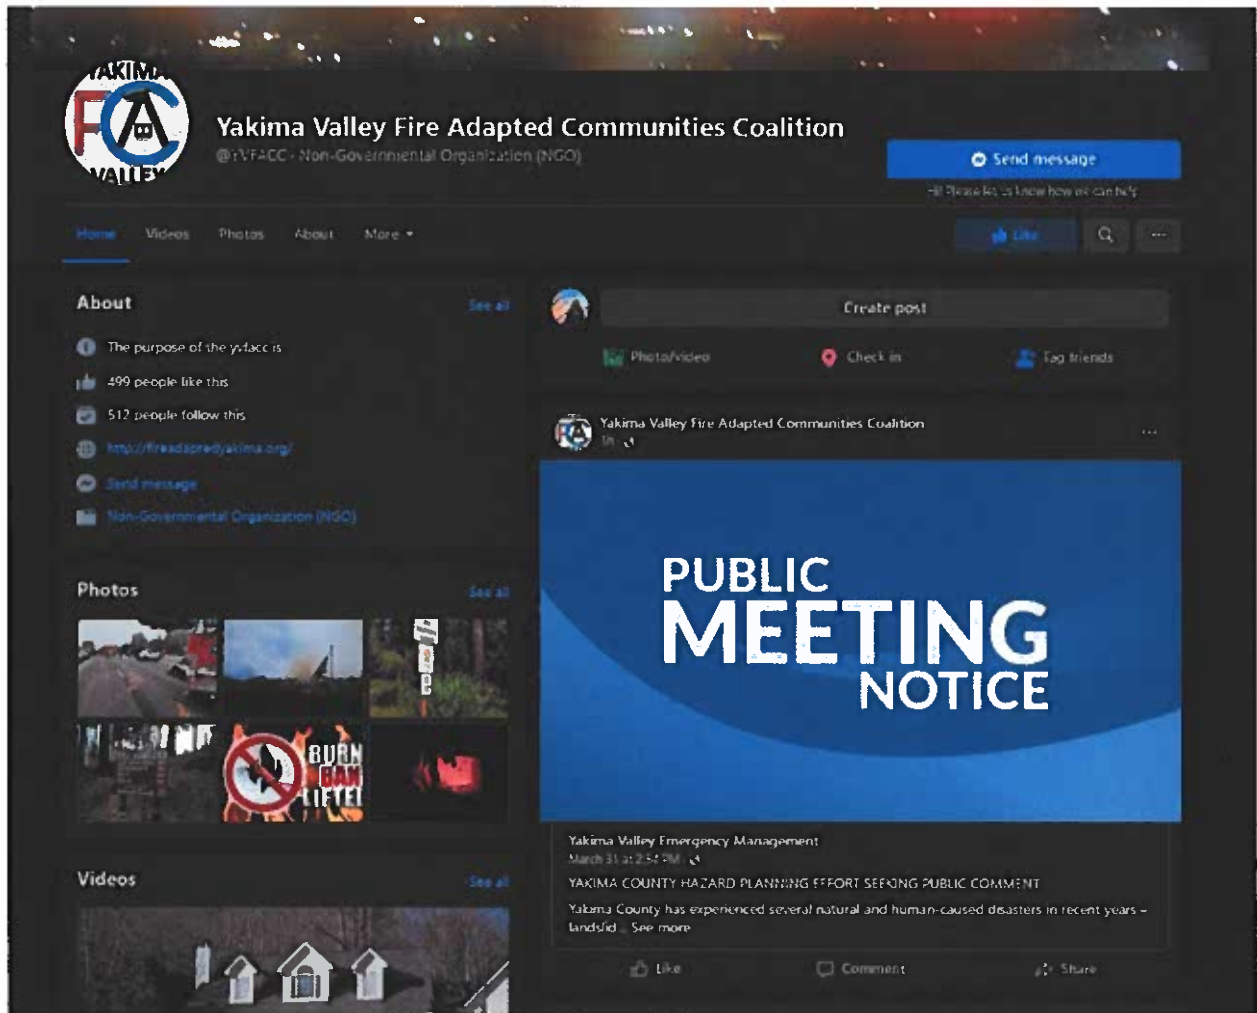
YAKIMA FAC VALLEY

Yakima Valley Fire Adapted Communities Coalition
@YVFACC · Non-Governmental Organization (NGO)

Send message
Hi! Please let us know how we can help.

Home Videos Photos About More ▾

Like

About See all
The purpose of the yvfacc is
499 people like this
512 people follow this
http://fireadaptedyakima.org/
Send message
Non-Governmental Organization (NGO)

Photos See all
BURN BAN LIFTED

Videos See all

Create post
Photo/video Check in Tag friends

Yakima Valley Fire Adapted Communities Coalition
1h ·

PUBLIC MEETING NOTICE

Yakima Valley Emergency Management
March 31 at 2:54 PM ·
YAKIMA COUNTY HAZARD PLANNING EFFORT SEEKING PUBLIC COMMENT
Yakima County has experienced several natural and human-caused disasters in recent years – landslid... See more

Like Comment Share